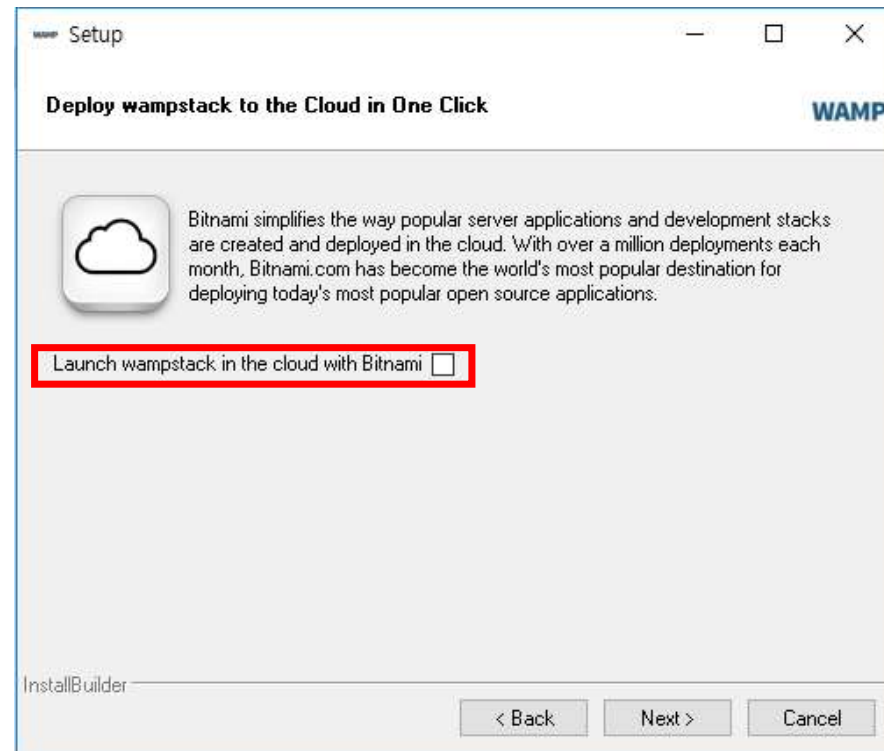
Setup

Deploy wampstack to the Cloud in One Click

WAMP

Bitnami simplifies the way popular server applications and development stacks are created and deployed in the cloud. With over a million deployments each month, Bitnami.com has become the world's most popular destination for deploying today's most popular open source applications.

Launch wampstack in the cloud with Bitnami

InstallBuilder

< Back Next > Cancel